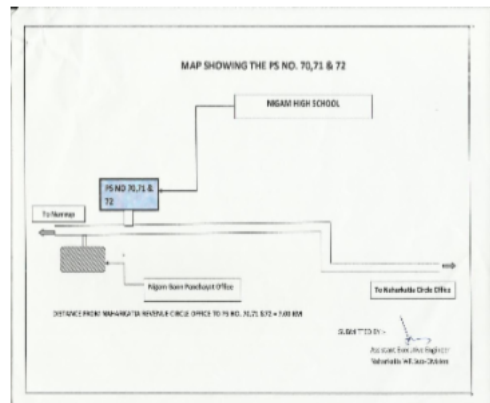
MAP SHOWING THE PS NO. 70,71 & 72

NIGAM HIGH SCHOOL

PS NO 70,71 & 72

To Nampp

Nigam Gaon Panchayat Office

To Maharkatia Circle Office

DISTANCE FROM MAHARKATIA REVENUE CIRCLE OFFICE TO PS NO. 70,71 &72 = 7.00 KM

SUBMITTED BY:-

Assistant Electoral Registration Officer
Maharkatia HE Sub Division